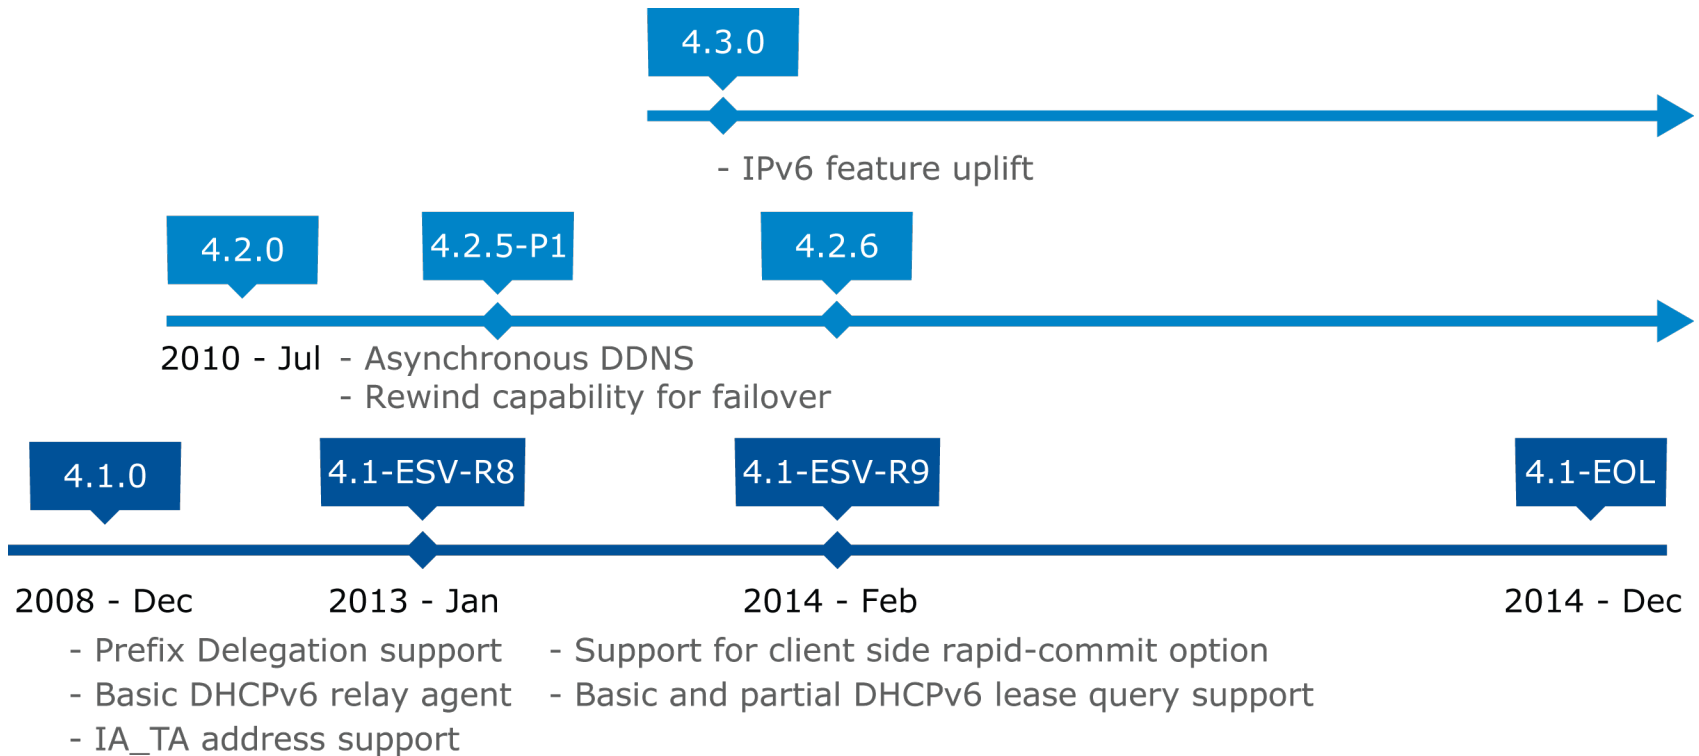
4.3.0

- IPv6 feature uplift

4.2.0

4.2.5-P1

4.2.6

2010 - Jul

- Asynchronous DDNS
- Rewind capability for failover

4.1.0

4.1-ESV-R8

4.1-ESV-R9

4.1-EOL

2008 - Dec

2013 - Jan

2014 - Feb

2014 - Dec

- Prefix Delegation support
- Basic DHCPv6 relay agent
- IA_TA address support

- Support for client side rapid-commit option
- Basic and partial DHCPv6 lease query support